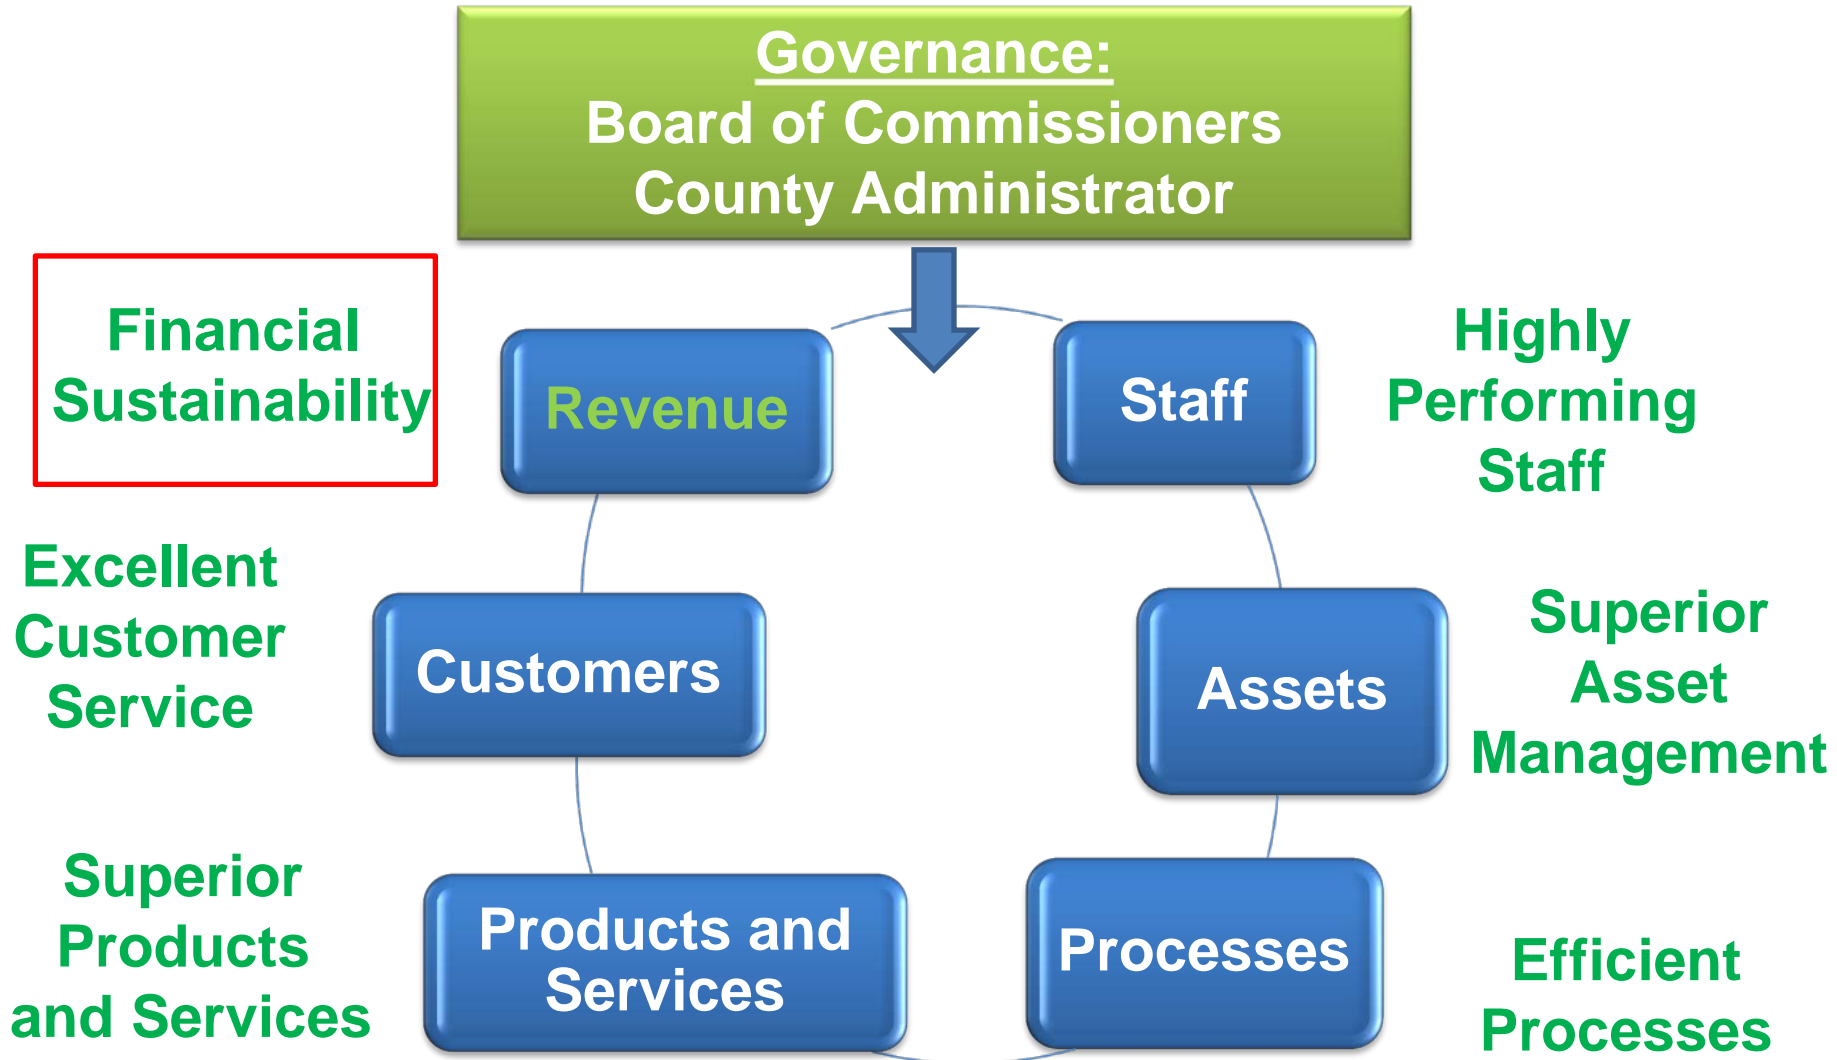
Governance:
Board of Commissioners
County Administrator

Financial Sustainability

Revenue

Staff

Highly Performing Staff

Excellent Customer Service

Customers

Assets

Superior Asset Management

Superior Products and Services

Products and Services

Processes

Efficient Processes